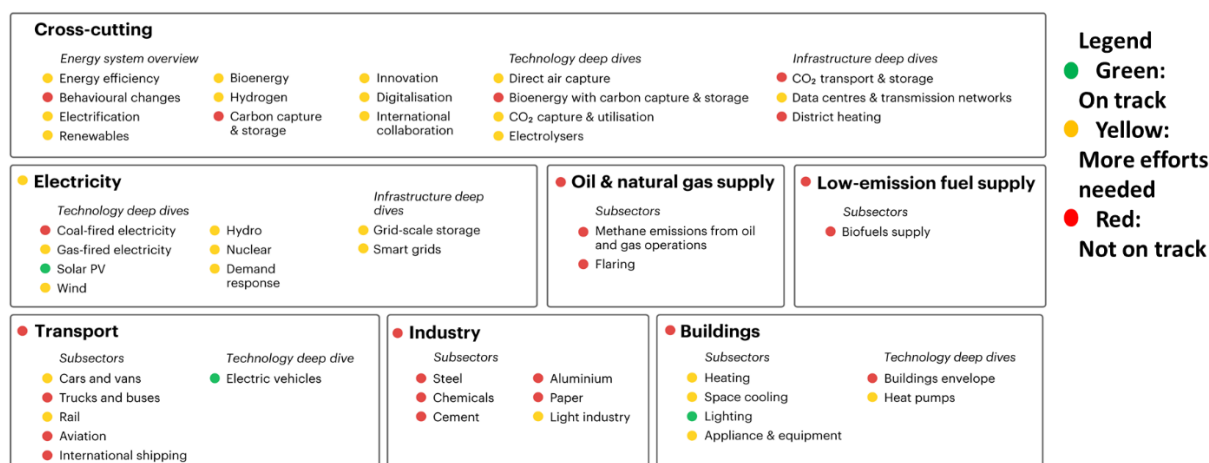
Cross-cutting

Energy system overview
Energy efficiency
Behavioural changes
Electrification
Renewables
Bioenergy
Hydrogen
Carbon capture & storage
Innovation
Digitalisation
International collaboration

Technology deep dives
Direct air capture
Bioenergy with carbon capture & storage
$CO_2$ capture & utilisation
Electrolysers

Infrastructure deep dives
$CO_2$ transport & storage
Data centres & transmission networks
District heating

Legend
Green: On track
Yellow: More efforts needed
Red: Not on track

Electricity

Technology deep dives
Coal-fired electricity
Gas-fired electricity
Solar PV
Wind
Hydro
Nuclear
Demand response

Infrastructure deep dives
Grid-scale storage
Smart grids

Oil & natural gas supply

Subsectors
Methane emissions from oil and gas operations
Flaring

Low-emission fuel supply

Subsectors
Biofuels supply

Transport

Subsectors
Cars and vans
Trucks and buses
Rail
Aviation
International shipping

Technology deep dive
Electric vehicles

Industry

Subsectors
Steel
Chemicals
Cement
Aluminium
Paper
Light industry

Buildings

Subsectors
Heating
Space cooling
Lighting
Appliance & equipment

Technology deep dives
Buildings envelope
Heat pumps